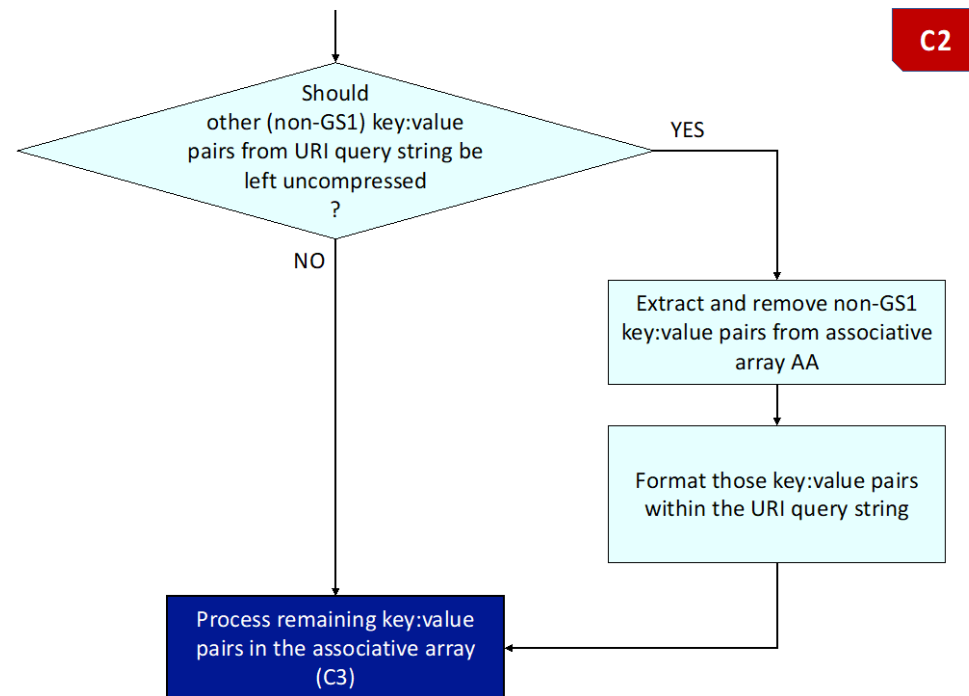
C2

Should other (non-GS1) key:value pairs from URI query string be left uncompressed ?

YES

NO

Extract and remove non-GS1 key:value pairs from associative array AA

Format those key:value pairs within the URI query string

Process remaining key:value pairs in the associative array (C3)